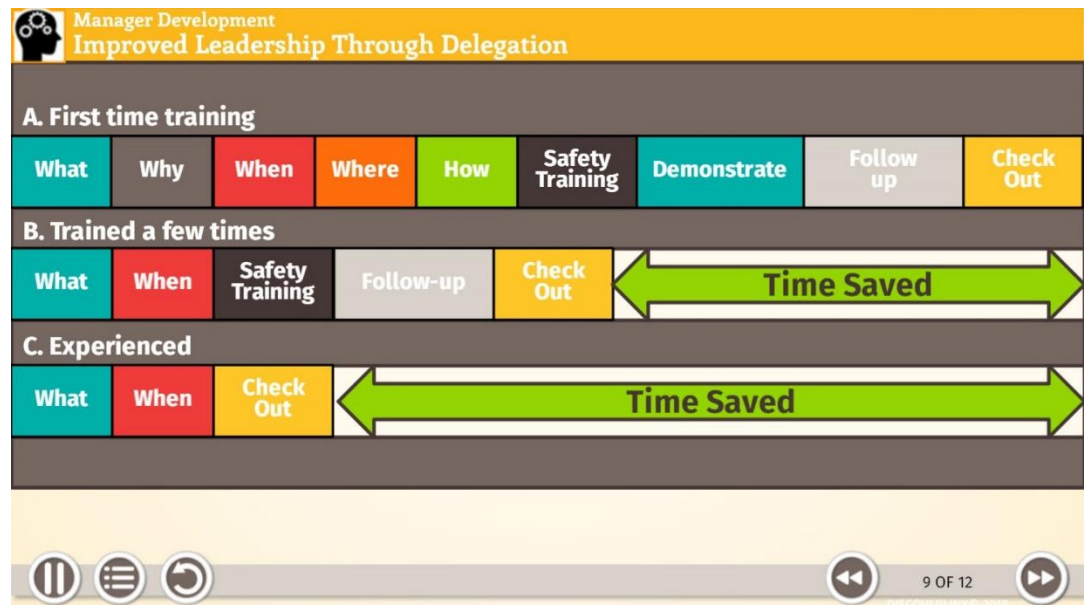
Manager Development
Improved Leadership Through Delegation

A. First time training

| What | Why | When | Where | How | Safety Training | Demonstrate | Follow up | Check Out |
|---|---|---|---|---|---|---|---|---|

B. Trained a few times

| What | When | Safety Training | Follow-up | Check Out | Time Saved |
|---|---|---|---|---|---|

C. Experienced

| What | When | Check Out | Time Saved |
|---|---|---|---|

9 OF 12